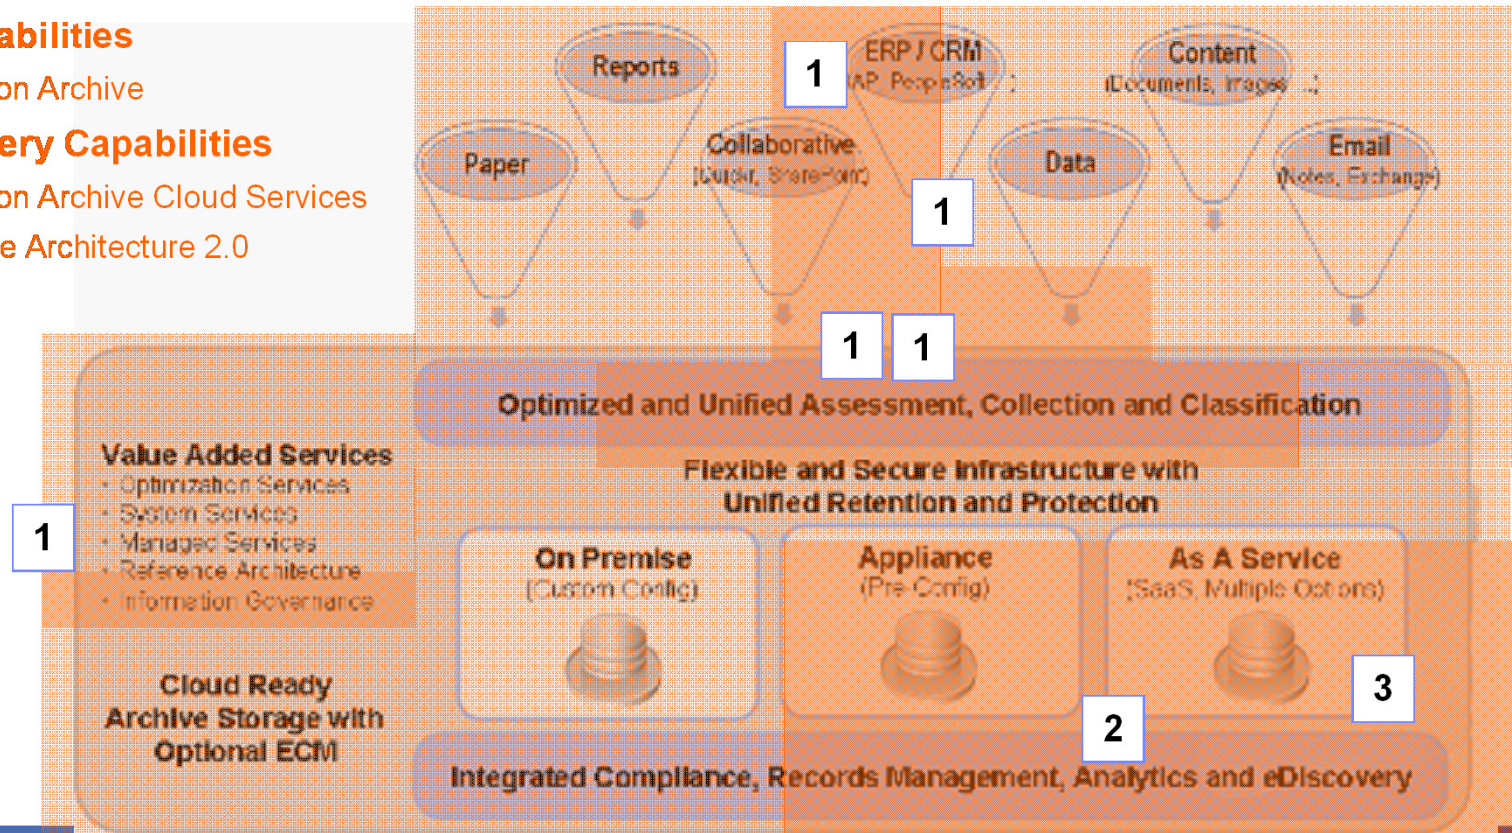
abilities
on Archive
ery Capabilities
on Archive Cloud Services
e Architecture 2.0

Reports
1
ERP / CRM
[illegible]AP, PeopleSoft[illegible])
Content
(Documents, Images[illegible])
Paper
Collaborative
(Quickr, SharePoint)
Data
Email
(Notes, Exchange)
1
1
1
Optimized and Unified Assessment, Collection and Classification
Value Added Services
• Optimization Services
• System Services
• Managed Services
• Reference Architecture
• Information Governance
1
Flexible and Secure Infrastructure with Unified Retention and Protection
On Premise
(Custom Config)
Appliance
(Pre-Config)
As A Service
(SaaS, Multiple Options)
3
2
Cloud Ready Archive Storage with Optional ECM
Integrated Compliance, Records Management, Analytics and eDiscovery